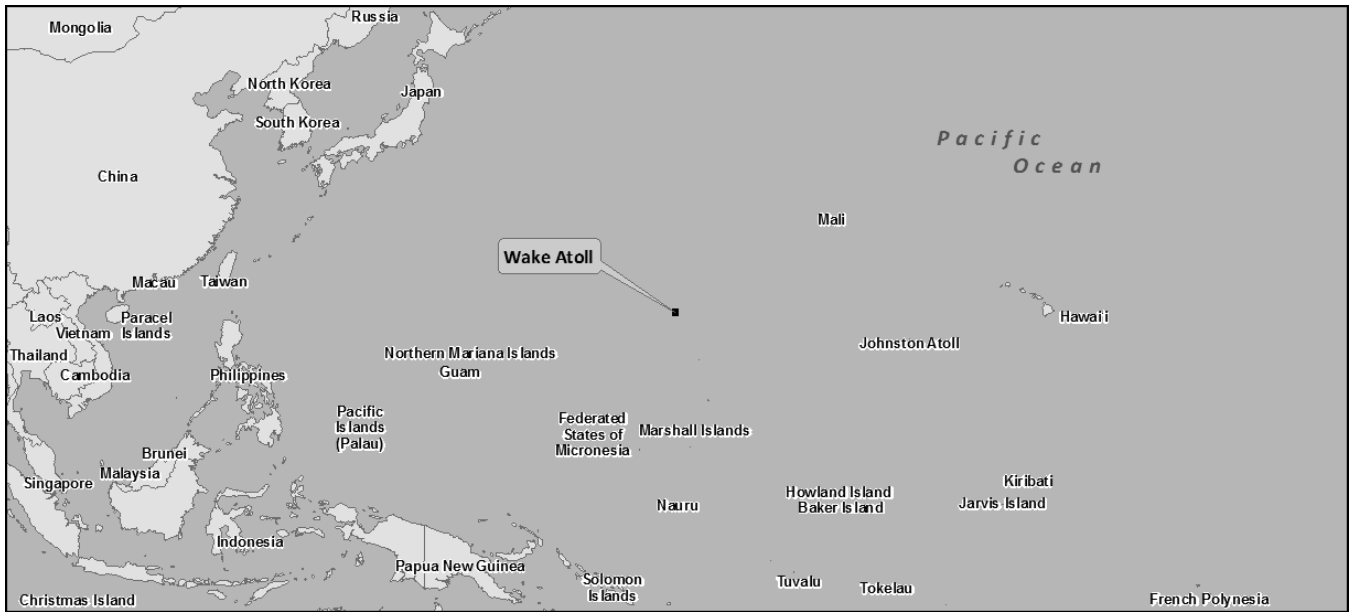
Mongolia
Russia
North Korea
Japan
South Korea
Pacific Ocean
China
Mali
Wake Atoll
Macau
Taiwan
Laos
Vietnam
Paracel Islands
Hawaii
Thailand
Cambodia
Philippines
Northern Mariana Islands
Guam
Johnston Atoll
Pacific Islands (Palau)
Federated States of Micronesia
Marshall Islands
Brunei
Malaysia
Singapore
Kiribati
Nauru
Howland Island
Baker Island
Jarvis Island
Indonesia
Papua New Guinea
Solomon Islands
Tuvalu
Tokelau
Christmas Island
French Polynesia